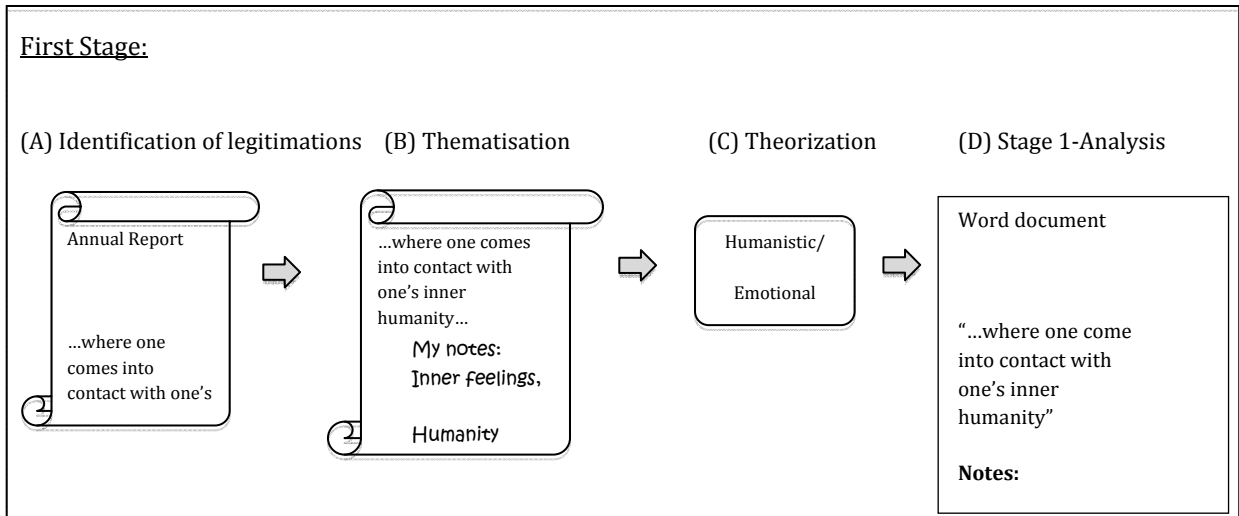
First Stage:

(A) Identification of legitimations

Annual Report

…where one comes into contact with one's

(B) Thematisation

…where one comes into contact with one's inner humanity…

My notes: Inner feelings,

Humanity

(C) Theorization

Humanistic/

Emotional

(D) Stage 1-Analysis

Word document

"…where one come into contact with one's inner humanity"

**Notes:**